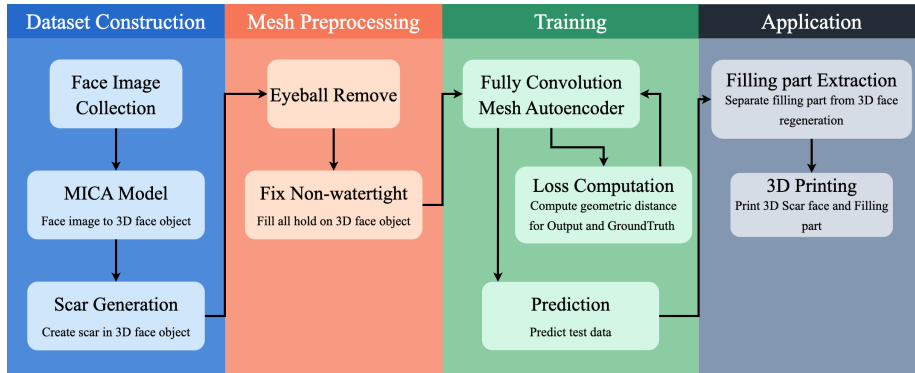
Dataset Construction

Face Image Collection

MICA Model

Face image to 3D face object

Scar Generation

Create scar in 3D face object

Mesh Preprocessing

Eyeball Remove

Fix Non-watertight

Fill all hold on 3D face object

Training

Fully Convolution Mesh Autoencoder

Loss Computation

Compute geometric distance for Output and GroundTruth

Prediction

Predict test data

Application

Filling part Extraction

Separate filling part from 3D face regeneration

3D Printing

Print 3D Scar face and Filling part